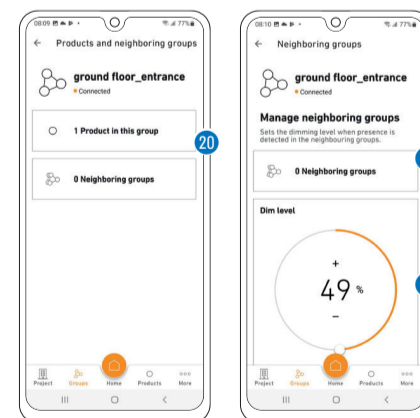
08:09 77%

← Products and neighboring groups

ground floor_entrance
Connected

1 Product in this group

20

0 Neighboring groups

Project Groups Home Products More

08:10 77%

← Neighboring groups

ground floor_entrance
Connected

Manage neighboring groups
Sets the dimming level when presence is detected in the neighbouring groups.

0 Neighboring groups

Dim level

+
49 %
−

Project Groups Home Products More